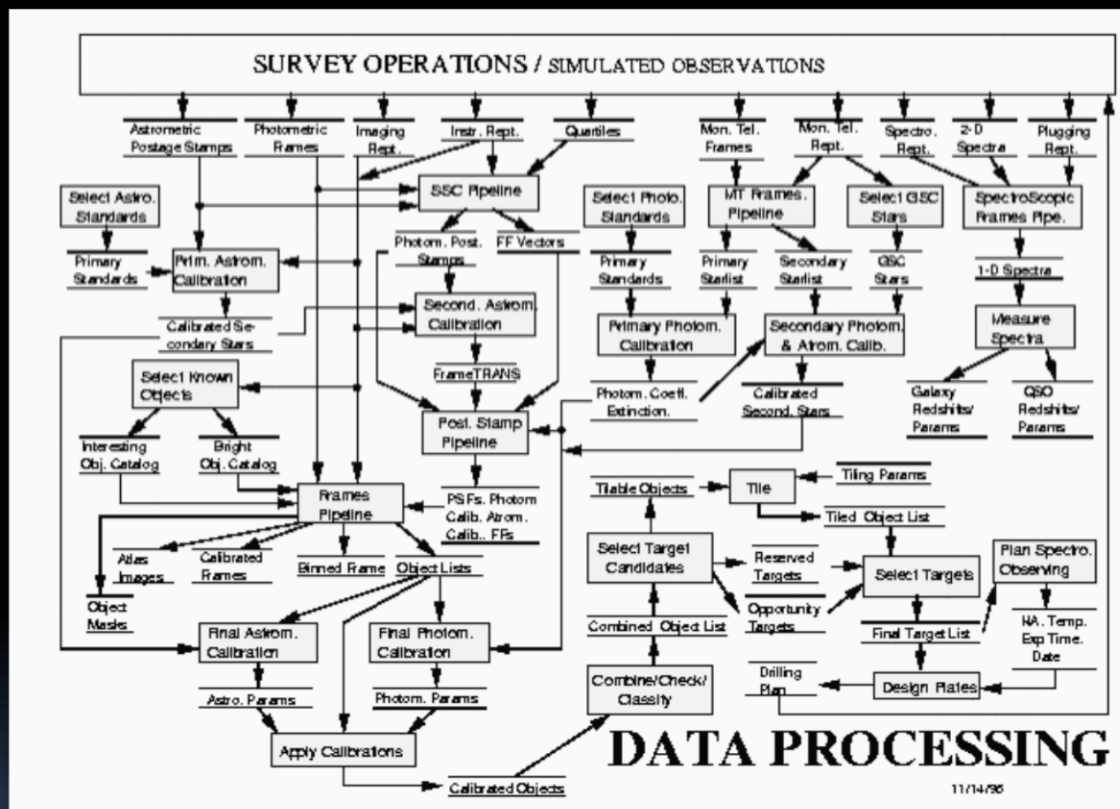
SURVEY OPERATIONS / SIMULATED OBSERVATIONS

Astrometric Postage Stamps

Photometric Frames

Imaging Rept.

Instr. Rept.

Quartiles

Mon. Tel. Frames

Mon. Tel. Rept.

Spectro. Rept.

2-D Spectra

Plugging Rept.

Select Astro. Standards

SSC Pipeline

Select Photo. Standards

MT Frames Pipeline

Select GSC Stars

SpectroScopic Frames Pipe.

Primary Standards

Prim. Astrom. Calibration

Photom. Post. Stamps

FF Vectors

Primary Standards

Primary Starlist

Secondary Starlist

GSC Stars

1-D Spectra

Second. Astrom. Calibration

Calibrated Secondary Stars

Primary Photom. Calibration

Secondary Photom. & Atrom. Calib.

Measure Spectra

FrameTRANS

Select Known Objects

Photom. Coeff. Extinction.

Calibrated Second. Stars

Galaxy Redshifts/ Params

QSO Redshifts/ Params

Post. Stamp Pipeline

Interesting Obj. Catalog

Bright Obj. Catalog

Tiling Params

Tilable Objects

Tile

Frames Pipeline

PSFs. Photom Calib. Atrom. Calib.. FFs

Tiled Object List

Select Target Candidates

Reserved Targets

Select Targets

Plan Spectro. Observing

Atlas Images

Calibrated Frames

Binned Frame

Object Lists

Opportunity Targets

Object Masks

Combined Object List

Final Target List

HA. Temp. Exp Time. Date

Final Astrom. Calibration

Final Photom. Calibration

Drilling Plan

Combine/Check/ Classify

Design Plates

Astro. Params

Photom. Params

Apply Calibrations

DATA PROCESSING

Calibrated Objects

11/14/96